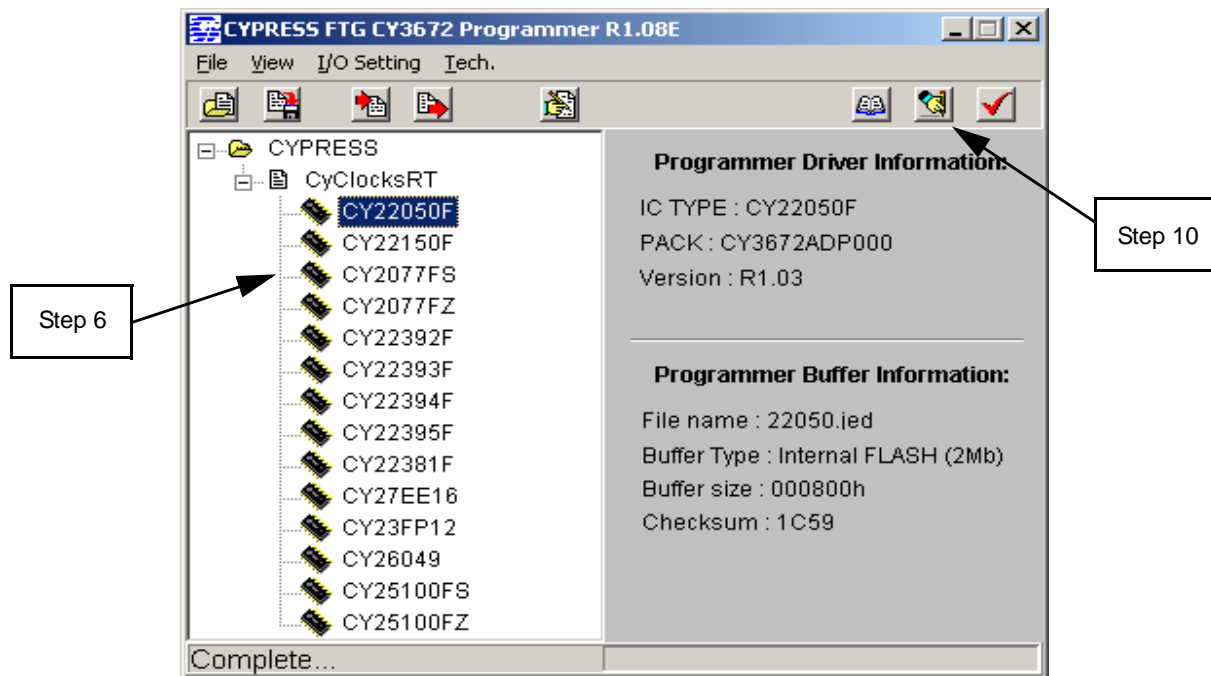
CYPRESS FTG CY3672 Programmer R1.08E

File View I/O Setting Tech.

CYPRESS
CyClocksRT
CY22050F
CY22150F
CY2077FS
CY2077FZ
CY22392F
CY22393F
CY22394F
CY22395F
CY22381F
CY27EE16
CY23FP12
CY26049
CY25100FS
CY25100FZ

Programmer Driver Information:

IC TYPE : CY22050F
PACK : CY3672ADP000
Version : R1.03

Programmer Buffer Information:

File name : 22050.ied
Buffer Type : Internal FLASH (2Mb)
Buffer size : 000800h
Checksum : 1C59

Complete...

Step 6

Step 10